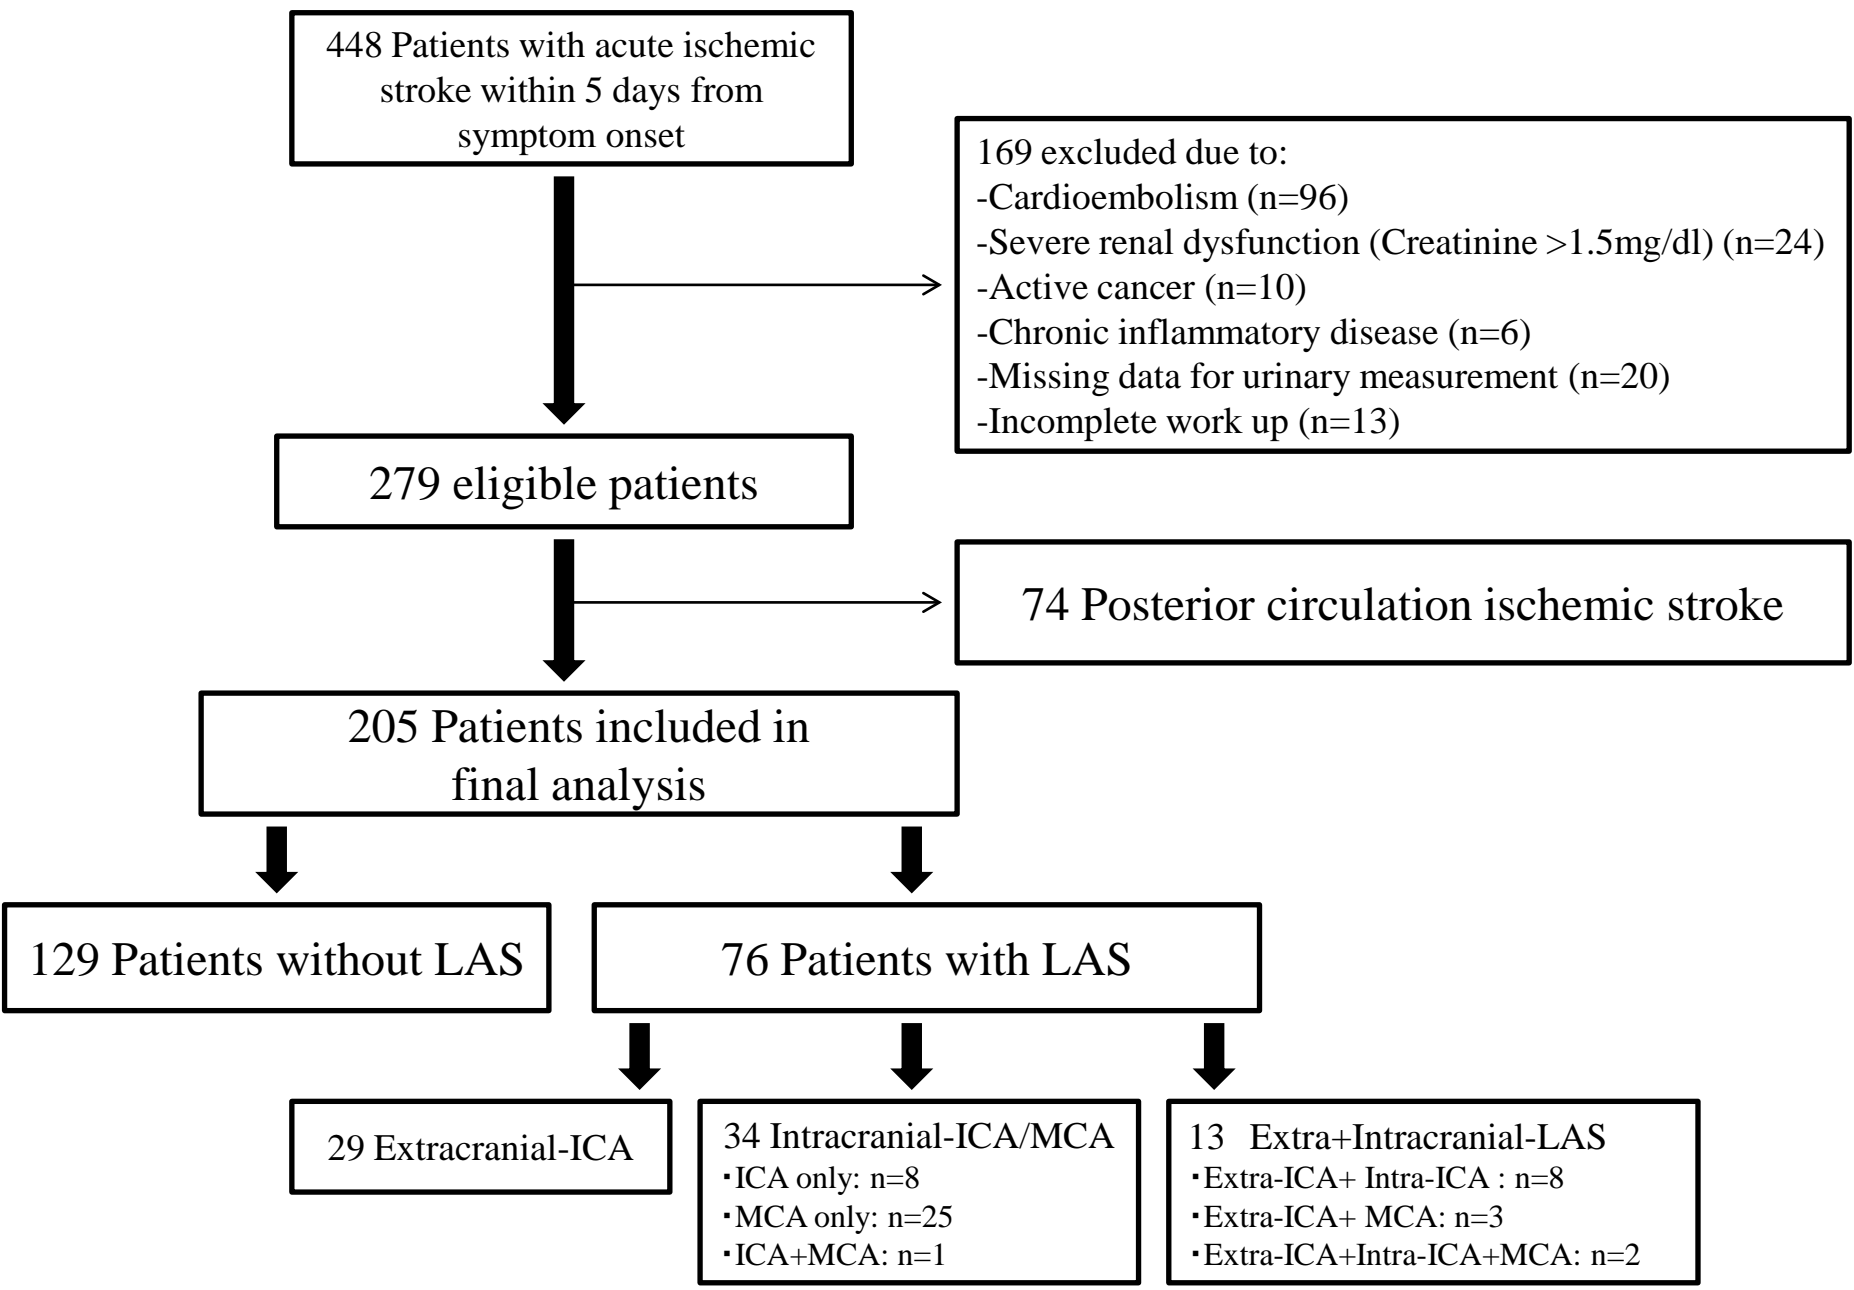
448 Patients with acute ischemic stroke within 5 days from symptom onset

169 excluded due to:
-Cardioembolism (n=96)
-Severe renal dysfunction (Creatinine >1.5mg/dl) (n=24)
-Active cancer (n=10)
-Chronic inflammatory disease (n=6)
-Missing data for urinary measurement (n=20)
-Incomplete work up (n=13)

279 eligible patients

74 Posterior circulation ischemic stroke

205 Patients included in final analysis

129 Patients without LAS

76 Patients with LAS

29 Extracranial-ICA

34 Intracranial-ICA/MCA
・ICA only: n=8
・MCA only: n=25
・ICA+MCA: n=1

13 Extra+Intracranial-LAS
・Extra-ICA+ Intra-ICA : n=8
・Extra-ICA+ MCA: n=3
・Extra-ICA+Intra-ICA+MCA: n=2